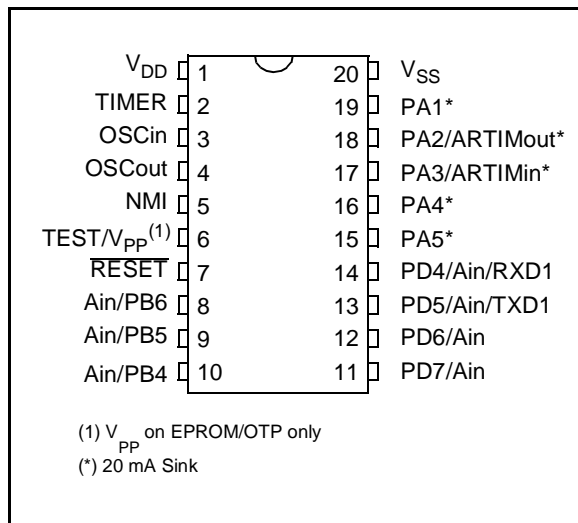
$V_{DD}$ 1
TIMER 2
OSCin 3
OSCout 4
NMI 5
TEST/$V_{PP}^{(1)}$ 6
$\overline{RESET}$ 7
Ain/PB6 8
Ain/PB5 9
Ain/PB4 10

20 $V_{SS}$
19 PA1*
18 PA2/ARTIMout*
17 PA3/ARTIMin*
16 PA4*
15 PA5*
14 PD4/Ain/RXD1
13 PD5/Ain/TXD1
12 PD6/Ain
11 PD7/Ain

(1) $V_{PP}$ on EPROM/OTP only
(*) 20 mA Sink